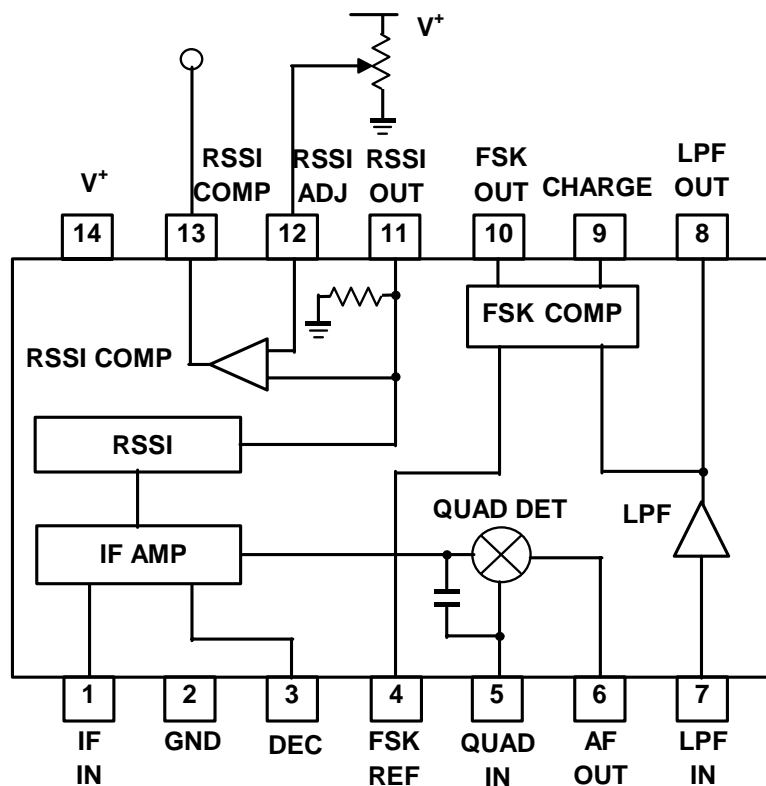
$V^+$

$V^+$

RSSI COMP

RSSI ADJ

RSSI OUT

FSK OUT

CHARGE

LPF OUT

14

13

12

11

10

9

8

FSK COMP

RSSI COMP

RSSI

QUAD DET

LPF

IF AMP

1

2

3

4

5

6

7

IF IN

GND

DEC

FSK REF

QUAD IN

AF OUT

LPF IN